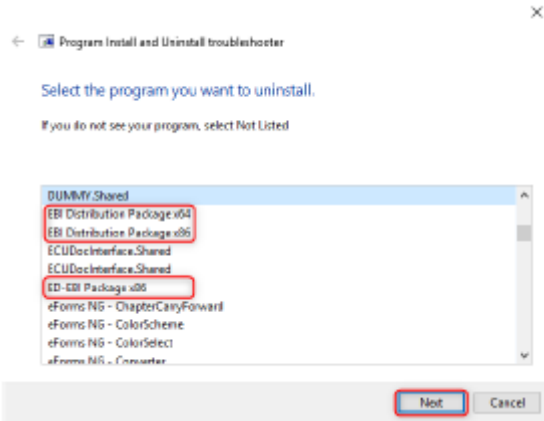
Program Install and Uninstall troubleshooter

Select the program you want to uninstall.

If you do not see your program, select Not Listed

DUMMY.Shared
EBI Distribution Package x64
EBI Distribution Package x86
ECUDocInterface.Shared
ECUDocInterface.Shared
ED-EBI Package x86
eForms NG - ChapterCarryForward
eForms NG - ColorScheme
eForms NG - ColorSelect
eForms NG - Converter

Next
Cancel